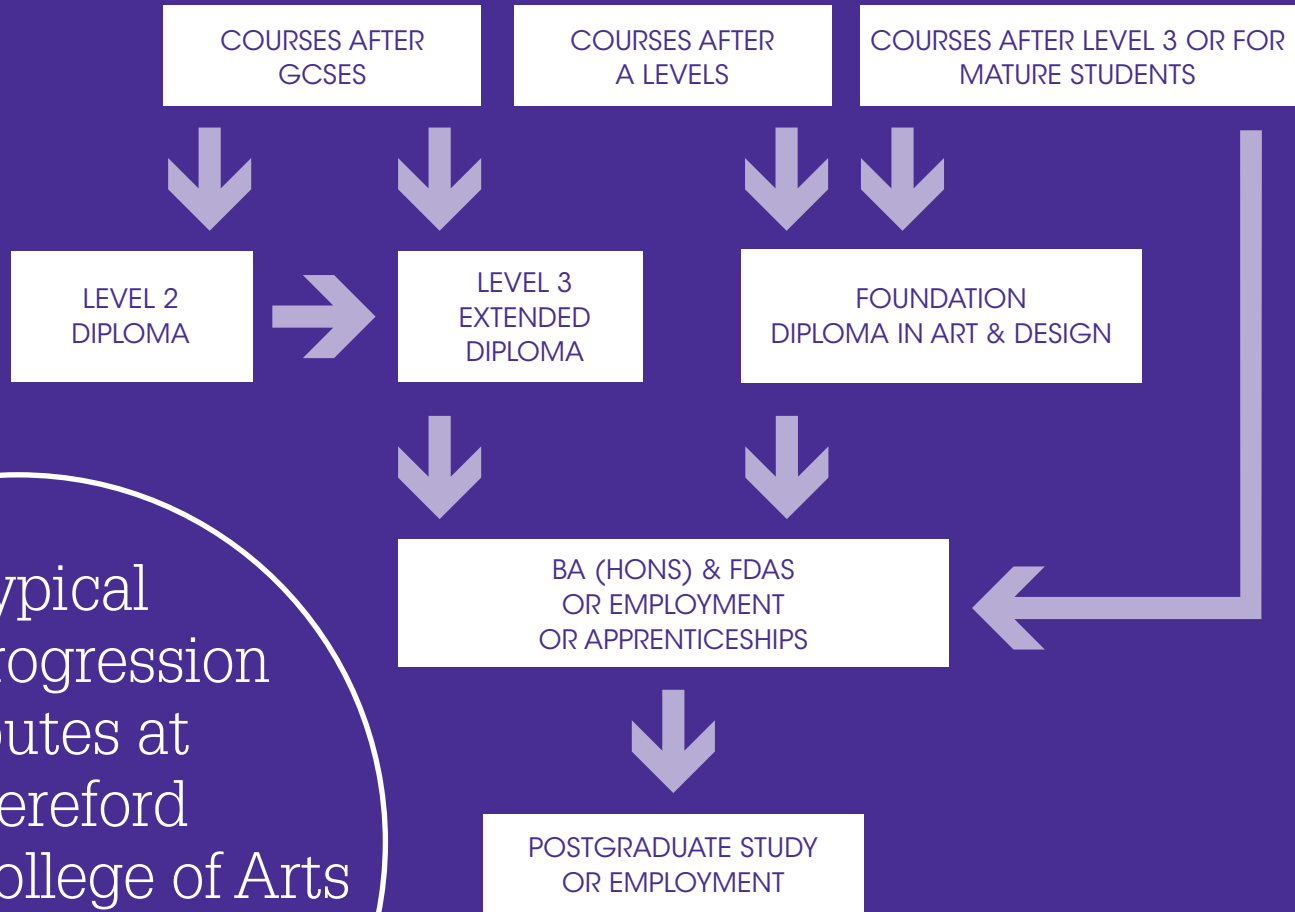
COURSES AFTER GCSES

COURSES AFTER A LEVELS

COURSES AFTER LEVEL 3 OR FOR MATURE STUDENTS

LEVEL 2 DIPLOMA

LEVEL 3 EXTENDED DIPLOMA

FOUNDATION DIPLOMA IN ART & DESIGN

BA (HONS) & FDAS OR EMPLOYMENT OR APPRENTICESHIPS

POSTGRADUATE STUDY OR EMPLOYMENT

ypical
rogression
outes at
ereford
ollege of Arts